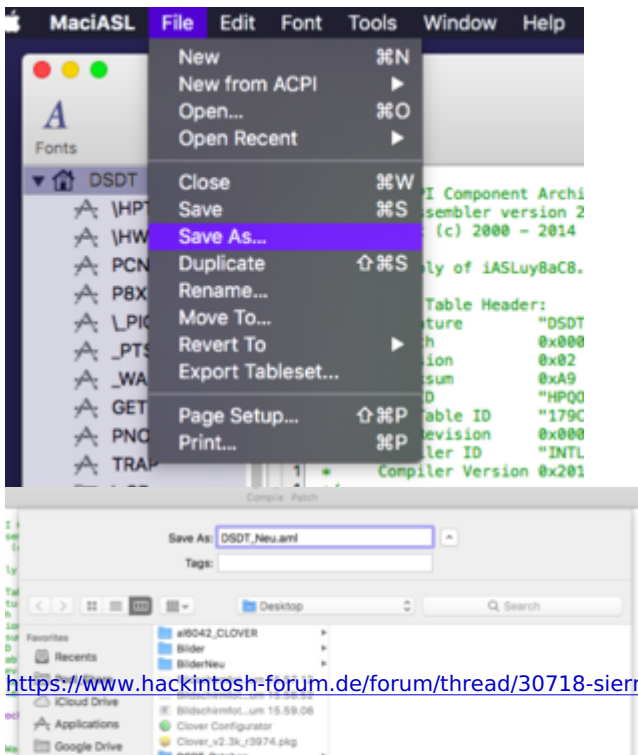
MaciASL File Edit Font Tools Window Help

Fonts

DSDT
\HPT
\HW
PCN
P8X
\_PIC
_PTS
_WA
GET
PNO
TRAP

New ⌘N
New from ACPI ▶
Open... ⌘O
Open Recent ▶
Close ⌘W
Save ⌘S
Save As...
Duplicate ⇧⌘S
Rename...
Move To...
Revert To ▶
Export Tableset...
Page Setup... ⇧⌘P
Print... ⌘P

PI Component Archi
ssembler version 2
(c) 2000 - 2014

ly of iASLuyBaC8.

Table Header:
ture "DSDT
h 0x000
sion 0x02
sum 0xA9
D "HPQO
Table ID "179C
evision 0x000
ler ID "INTL
1 * Compiler Version 0x201

Compile Patch

Save As: DSDT_Neu.aml

Tags:

Desktop

Search

Favorites
Recents
iCloud Drive
Applications
Google Drive

ati6042_CLOVER
Bilder
BilderNeu
Bildschirmfot...um 15.59.08
Clover Configurator
Clover_v2.3k_r3974.pkg

https://www.hackintosh-forum.de/forum/thread/30718-sier